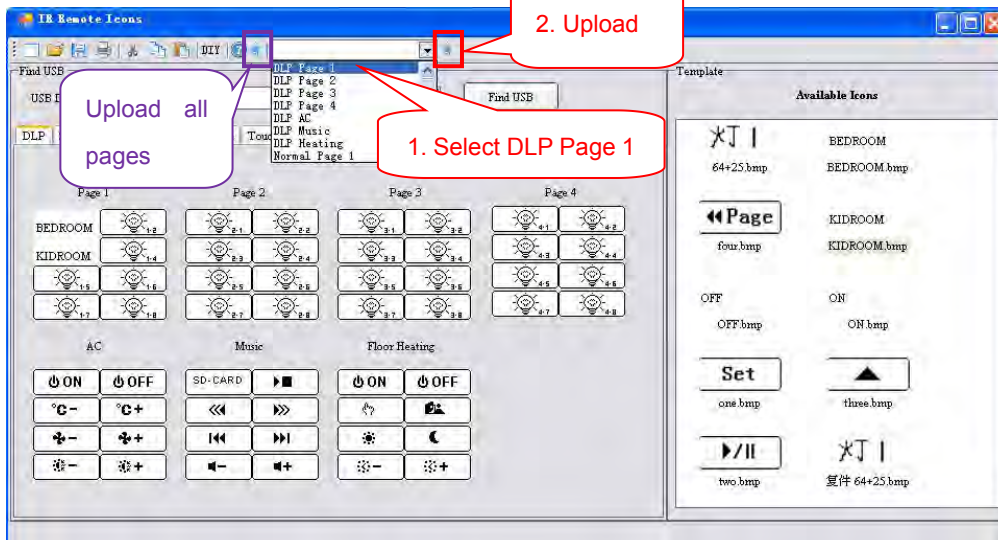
IR Remote Icons

DIY

2. Upload

Find USB

USB D

Upload all pages

DLP Page 1
DLP Page 2
DLP Page 3
DLP Page 4
DLP AC
DLP Music
DLP Heating
Normal Page 1

Find USB

1. Select DLP Page 1

DLP

Touc

Page 1

Page 2

Page 3

Page 4

BEDROOM

1-2

KIDROOM

1-4

1-5

1-6

1-7

1-8

2-1

2-2

2-3

2-4

2-5

2-6

2-7

2-8

3-1

3-2

3-3

3-4

3-5

3-6

3-7

3-8

4-1

4-2

4-3

4-4

4-5

4-6

4-7

4-8

AC

Music

Floor Heating

ON

OFF

SD-CARD

ON

OFF

°C-

°C+

Template

Available Icons

灯 |

64+25.bmp

BEDROOM

BEDROOM.bmp

Page

four.bmp

KIDROOM

KIDROOM.bmp

OFF

OFF.bmp

ON

ON.bmp

Set

one.bmp

three.bmp

two.bmp

灯 |

复件 64+25.bmp